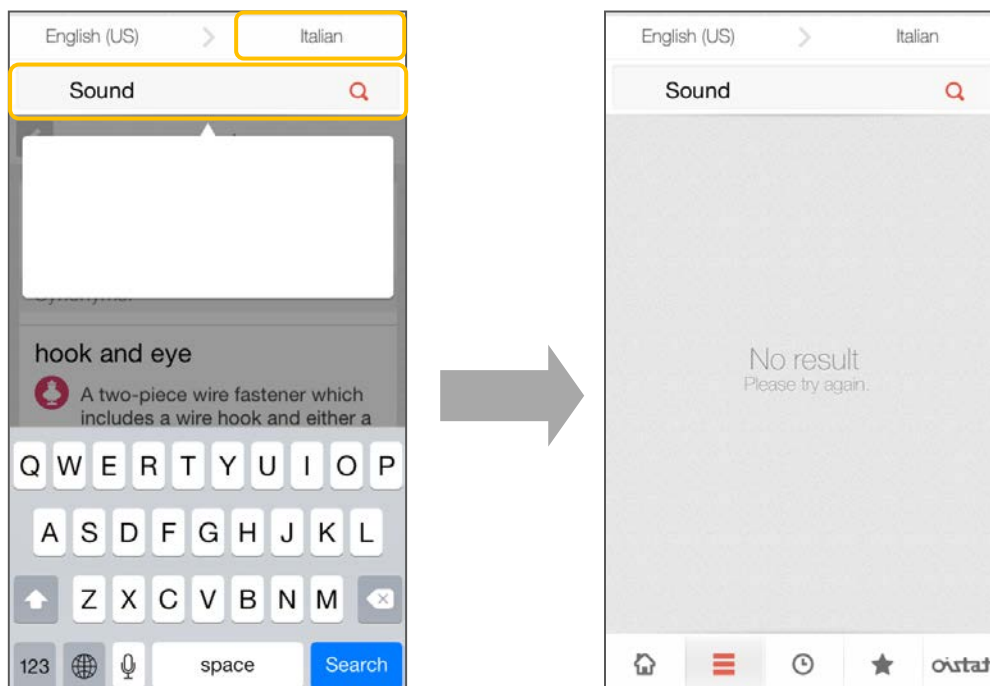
English (US)

Italian

Sound

Synonyms:

hook and eye

A two-piece wire fastener which includes a wire hook and either a

Q W E R T Y U I O P

A S D F G H J K L

Z X C V B N M

123

space

Search

English (US)

Italian

Sound

No result

Please try again.

oıstat